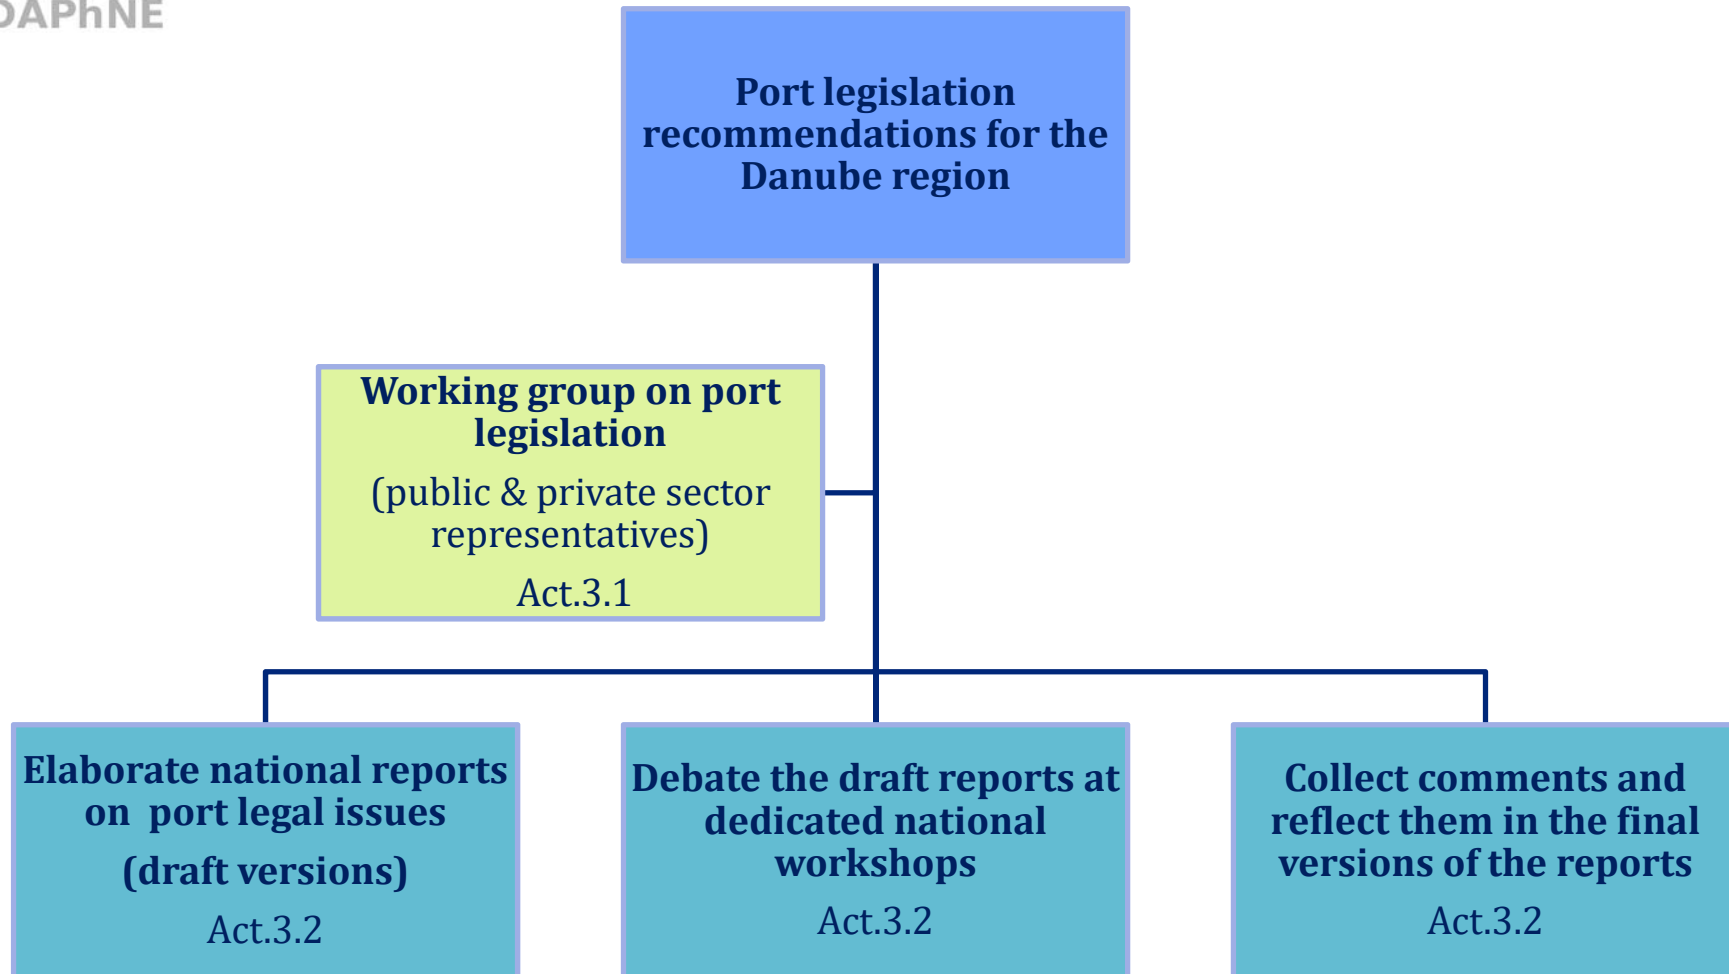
DAPhNE

Port legislation recommendations for the Danube region

Working group on port legislation

(public & private sector representatives)

Act.3.1

Elaborate national reports on port legal issues

(draft versions)

Act.3.2

Debate the draft reports at dedicated national workshops

Act.3.2

Collect comments and reflect them in the final versions of the reports

Act.3.2